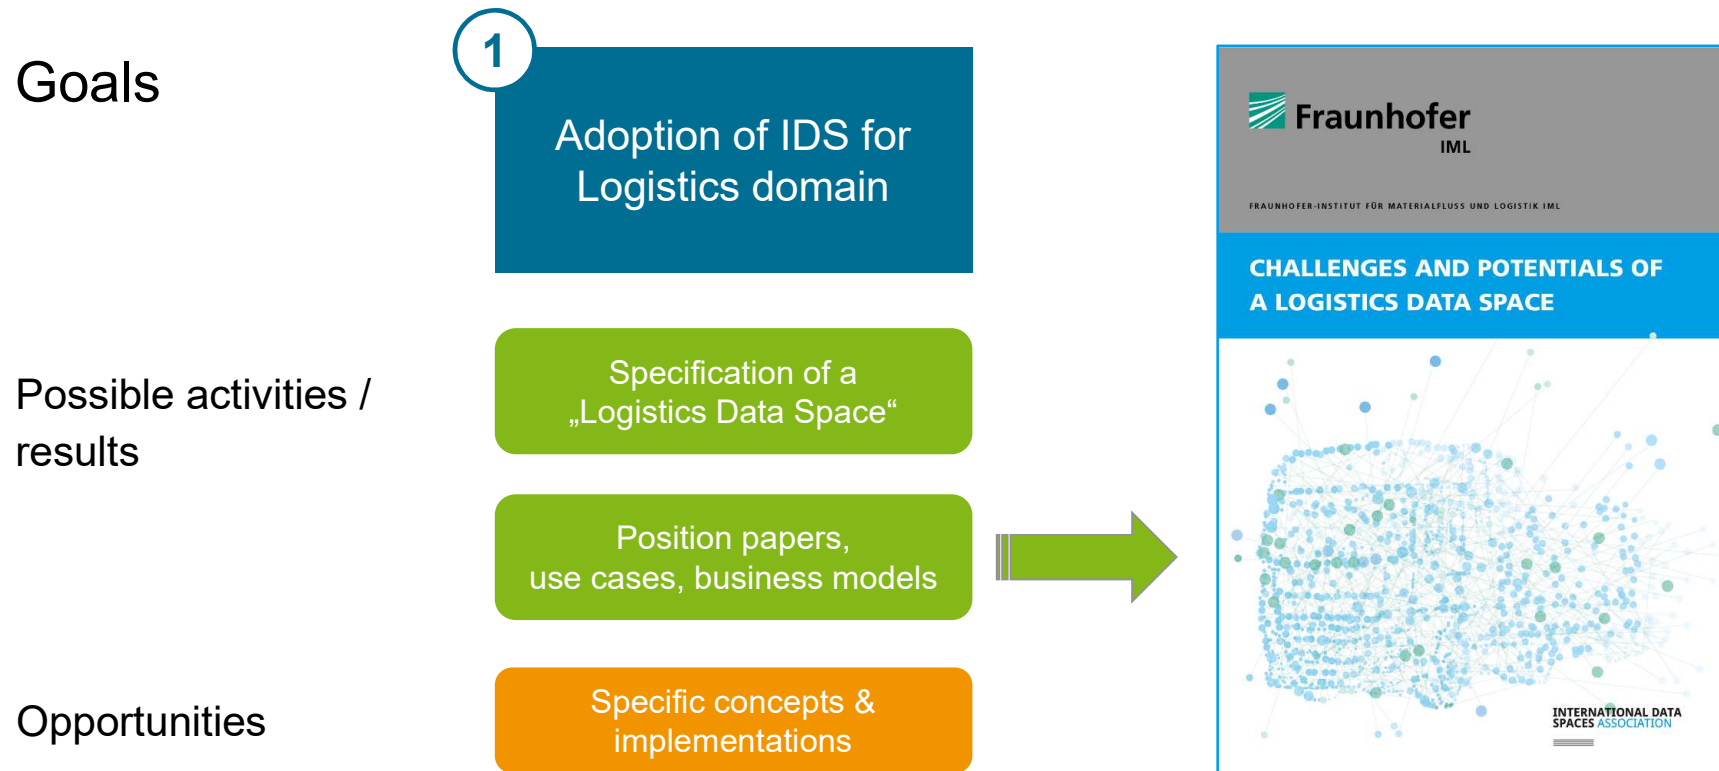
Goals

1

Adoption of IDS for Logistics domain

Possible activities / results

Specification of a „Logistics Data Space“

Position papers, use cases, business models

Opportunities

Specific concepts & implementations

Fraunhofer
IML

FRAUNHOFER-INSTITUT FÜR MATERIALFLUSS UND LOGISTIK IML

CHALLENGES AND POTENTIALS OF A LOGISTICS DATA SPACE

INTERNATIONAL DATA SPACES ASSOCIATION